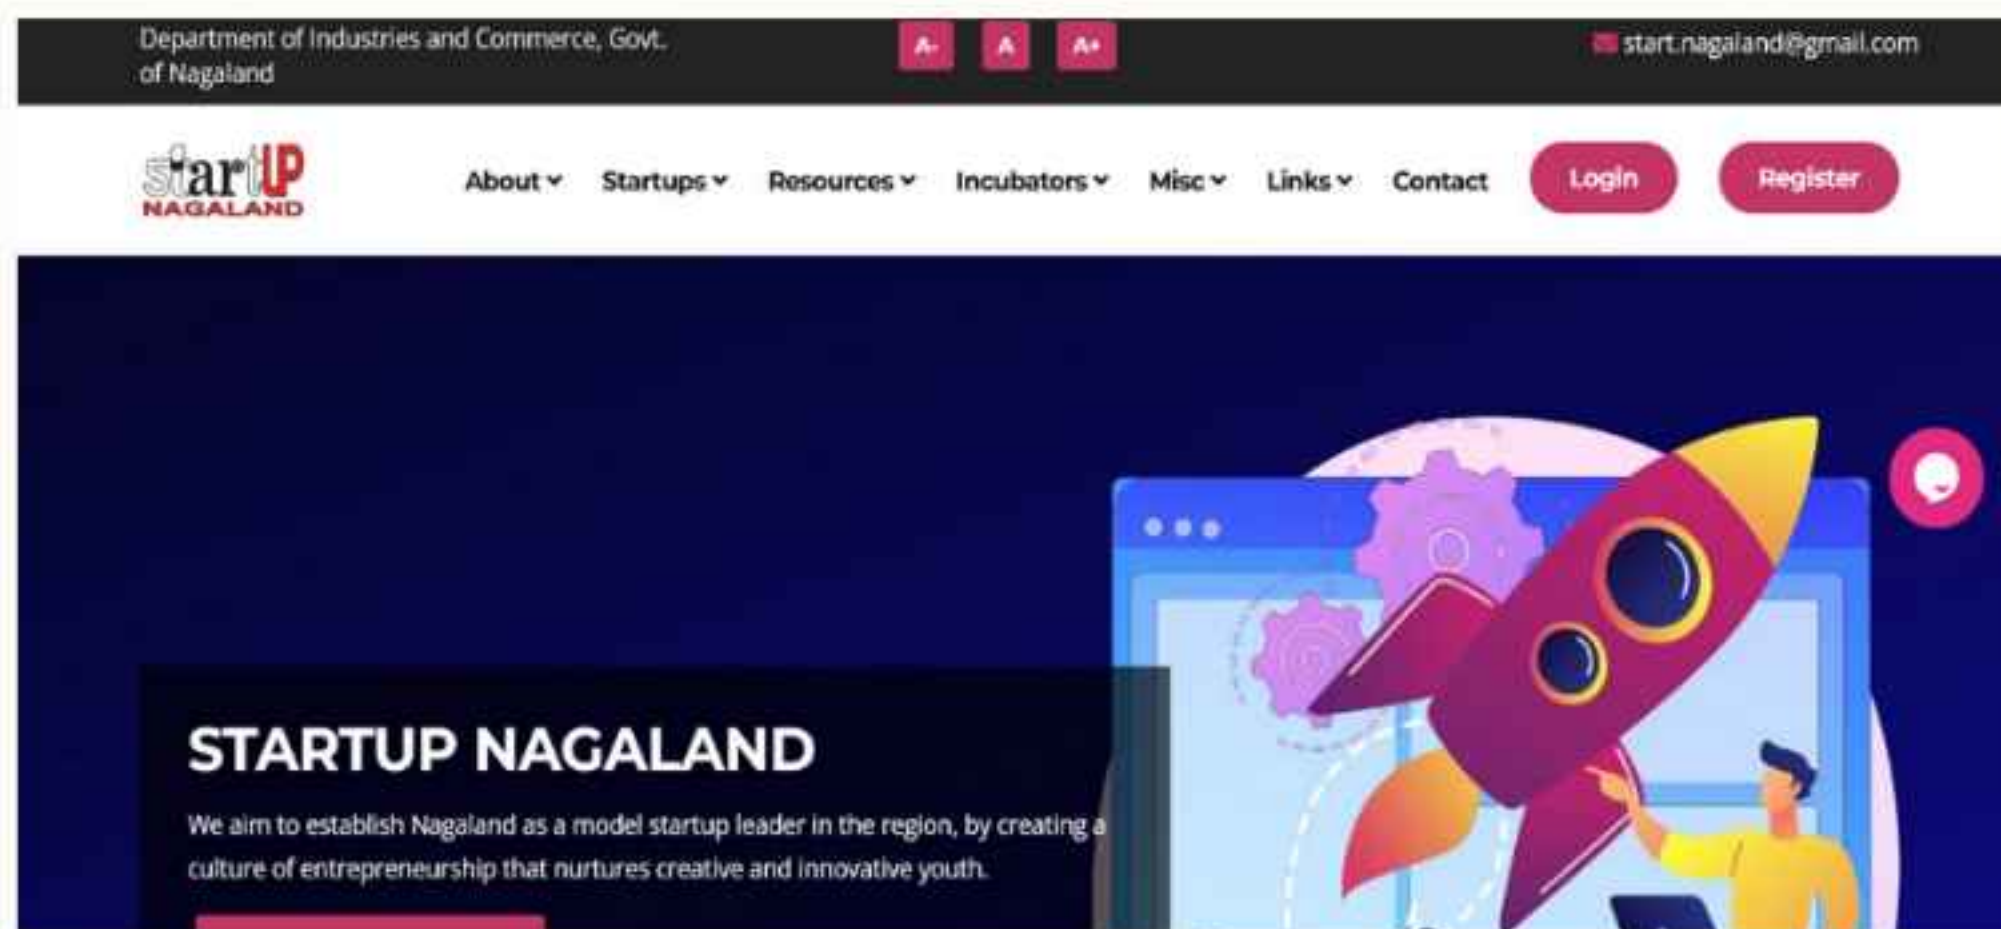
Department of Industries and Commerce, Govt. of Nagaland

A- A A+

start.nagaland@gmail.com

startUP NAGALAND

About Startups Resources Incubators Misc Links Contact Login Register

STARTUP NAGALAND

We aim to establish Nagaland as a model startup leader in the region, by creating a culture of entrepreneurship that nurtures creative and innovative youth.